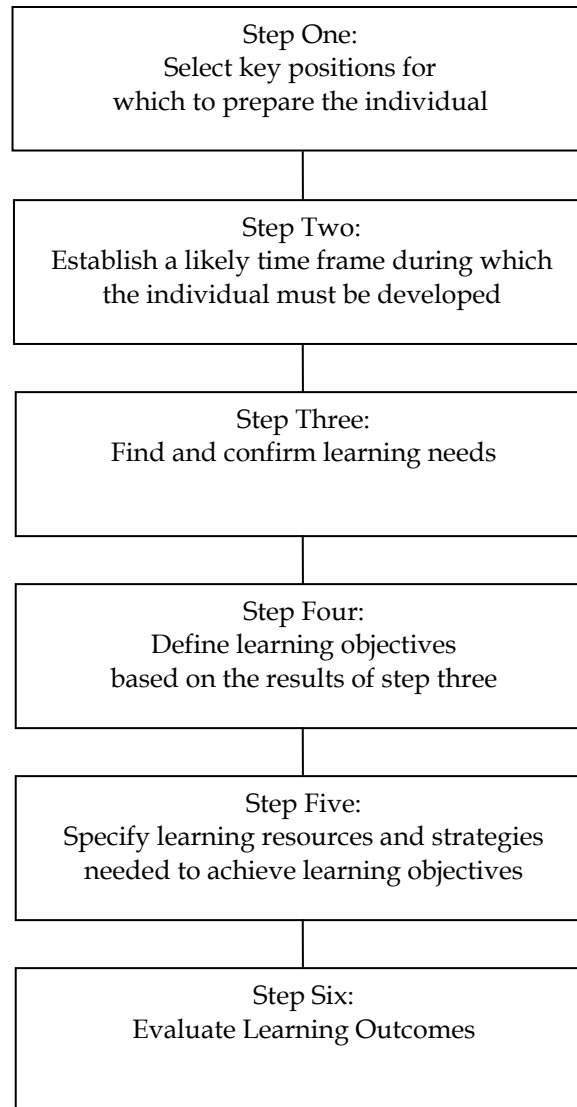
Step One:
Select key positions for which to prepare the individual

Step Two:
Establish a likely time frame during which the individual must be developed

Step Three:
Find and confirm learning needs

Step Four:
Define learning objectives based on the results of step three

Step Five:
Specify learning resources and strategies needed to achieve learning objectives

Step Six:
Evaluate Learning Outcomes